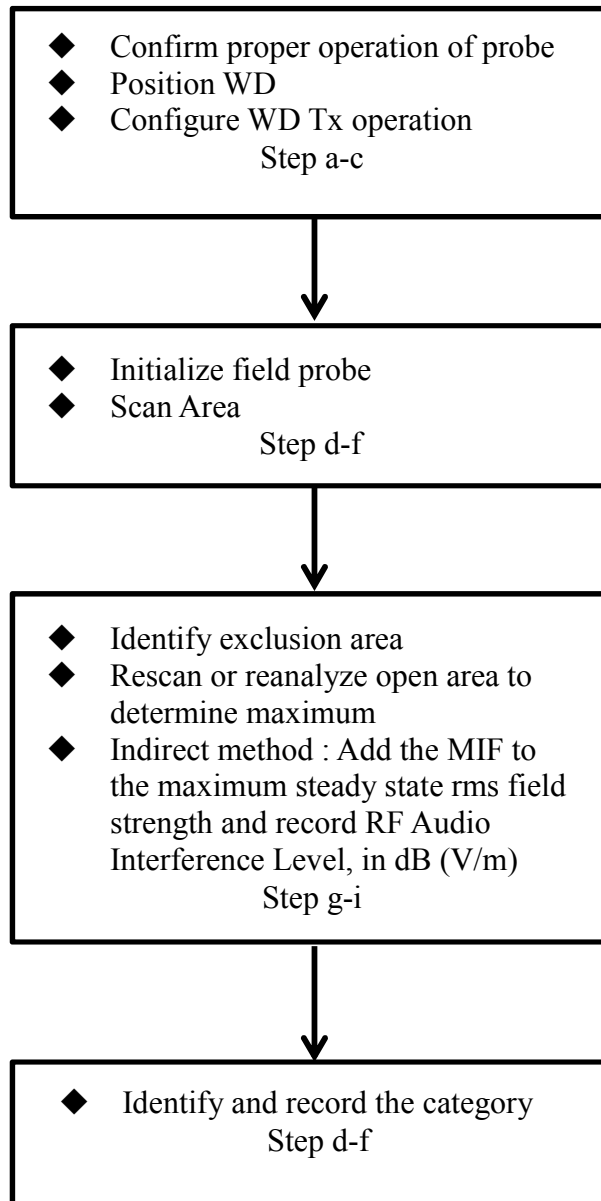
◆ Confirm proper operation of probe
◆ Position WD
◆ Configure WD Tx operation
Step a-c

◆ Initialize field probe
◆ Scan Area
Step d-f

◆ Identify exclusion area
◆ Rescan or reanalyze open area to determine maximum
◆ Indirect method : Add the MIF to the maximum steady state rms field strength and record RF Audio Interference Level, in dB (V/m)
Step g-i

◆ Identify and record the category
Step d-f